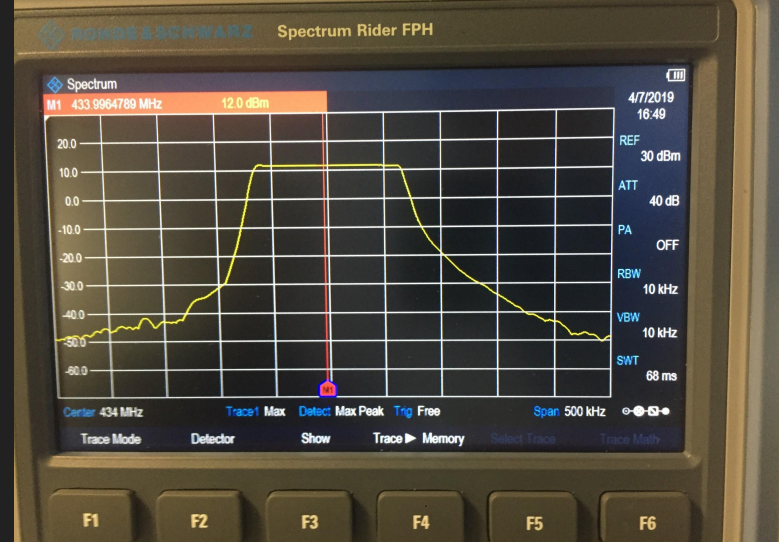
ROHDE&SCHWARZ Spectrum Rider FPH

Spectrum
M1 433.9964789 MHz 12.0 dBm

4/7/2019
16:49

20.0
10.0
0.0
-10.0
-20.0
-30.0
-40.0
-50.0
-60.0

M1

REF
30 dBm
ATT
40 dB
PA
OFF
RBW
10 kHz
VBW
10 kHz
SWT
68 ms

Center 434 MHz Trace1 Max Detect Max Peak Trig Free Span 500 kHz

Trace Mode Detector Show Trace ▶ Memory Select Trace Trace Math

F1 F2 F3 F4 F5 F6